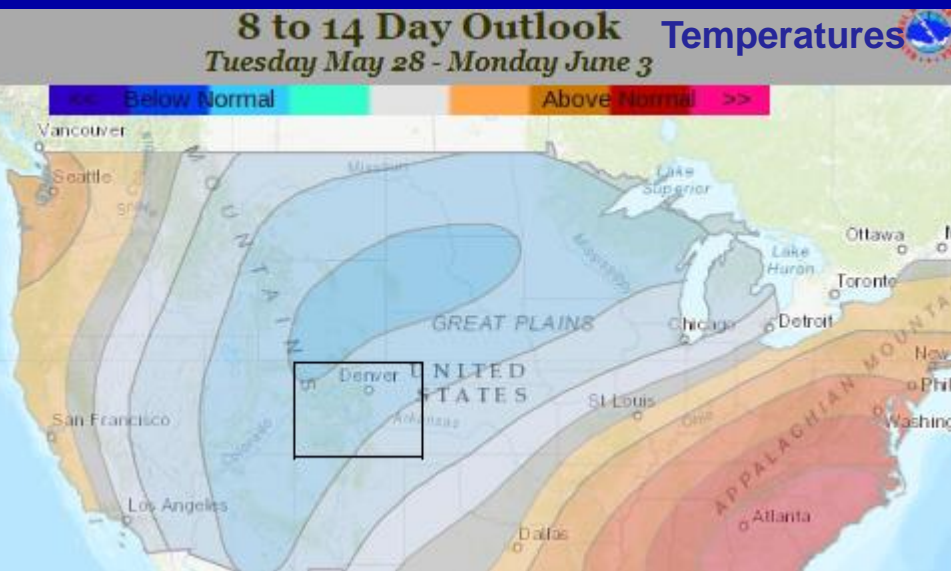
8 to 14 Day Outlook
Tuesday May 28 - Monday June 3

Temperatures

<< Below Normal Above Normal >>

Vancouver
Seattle
Missouri
Lake Superior
Ottawa
Lake Huron
Toronto
Mississippi
GREAT PLAINS
Chicago
Detroit
ROCKY MOUNTAINS
UNITED STATES
Denver
Arkansas
St Louis
Ohio
New
Phil
Washing
San Francisco
Colorado
APPALACHIAN MOUNTAINS
Los Angeles
Atlanta
Dallas